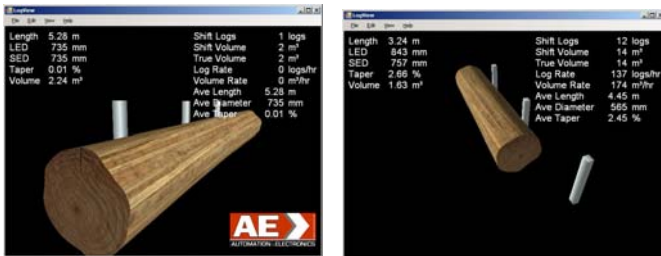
LogView
File Edit View Help

Length 5.28 m
LED 735 mm
SED 735 mm
Taper 0.01 %
Volume 2.24 m³

Shift Logs 1 logs
Shift Volume 2 m³
True Volume 2 m³
Log Rate 0 logs/hr
Volume Rate 0 m³/hr
Ave Length 5.28 m
Ave Diameter 735 mm
Ave Taper 0.01 %

AE
AUTOMATION ELECTRONICS

LogView
File Edit View Help

Length 3.24 m
LED 843 mm
SED 757 mm
Taper 2.66 %
Volume 1.63 m³

Shift Logs 12 logs
Shift Volume 14 m³
True Volume 14 m³
Log Rate 137 logs/hr
Volume Rate 174 m³/hr
Ave Length 4.45 m
Ave Diameter 565 mm
Ave Taper 2.45 %